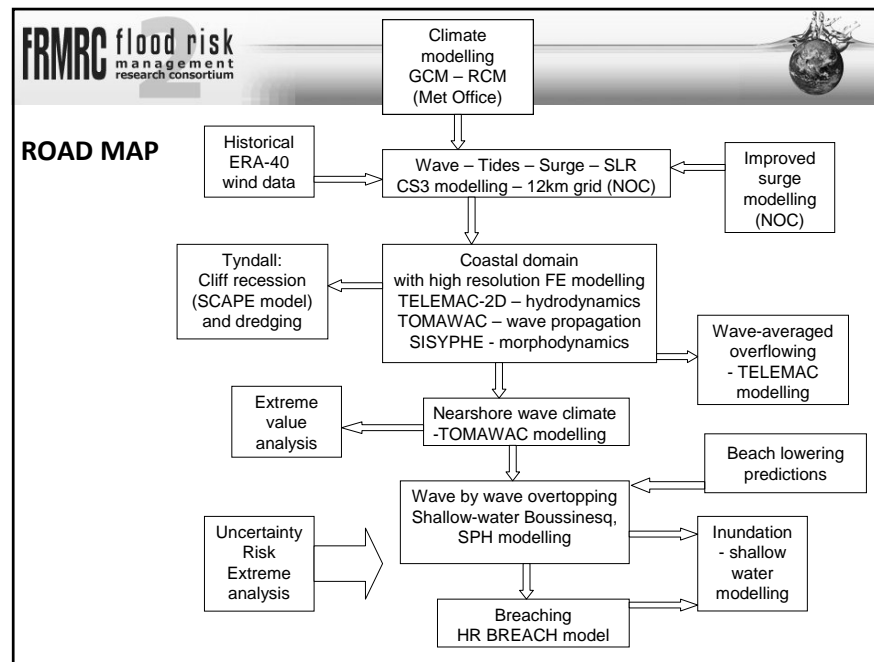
FRMRC flood risk management research consortium 2

ROAD MAP

Climate modelling GCM – RCM (Met Office)

Historical ERA-40 wind data

Wave – Tides – Surge – SLR CS3 modelling – 12km grid (NOC)

Improved surge modelling (NOC)

Tyndall: Cliff recession (SCAPE model) and dredging

Coastal domain with high resolution FE modelling TELEMAC-2D – hydrodynamics TOMAWAC – wave propagation SISYPHE - morphodynamics

Wave-averaged overflowing - TELEMAC modelling

Extreme value analysis

Nearshore wave climate -TOMAWAC modelling

Beach lowering predictions

Uncertainty Risk Extreme analysis

Wave by wave overtopping Shallow-water Boussinesq, SPH modelling

Inundation - shallow water modelling

Breaching HR BREACH model